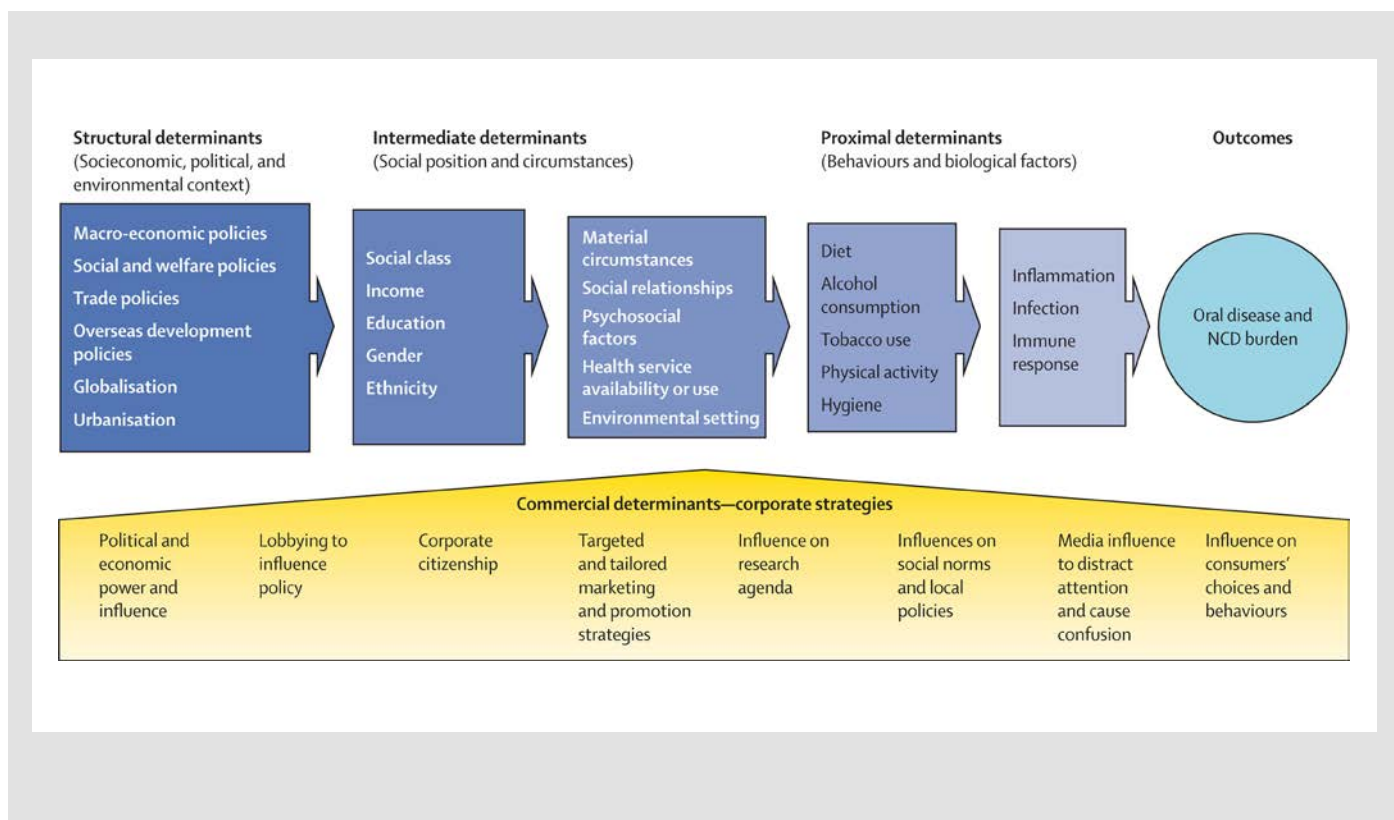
Structural determinants
(Socieconomic, political, and environmental context)

Intermediate determinants
(Social position and circumstances)

Proximal determinants
(Behaviours and biological factors)

Outcomes

Macro-economic policies
Social and welfare policies
Trade policies
Overseas development policies
Globalisation
Urbanisation

Social class
Income
Education
Gender
Ethnicity

Material circumstances
Social relationships
Psychosocial factors
Health service availability or use
Environmental setting

Diet
Alcohol consumption
Tobacco use
Physical activity
Hygiene

Inflammation
Infection
Immune response

Oral disease and NCD burden

Commercial determinants—corporate strategies

Political and economic power and influence

Lobbying to influence policy

Corporate citizenship

Targeted and tailored marketing and promotion strategies

Influence on research agenda

Influences on social norms and local policies

Media influence to distract attention and cause confusion

Influence on consumers' choices and behaviours